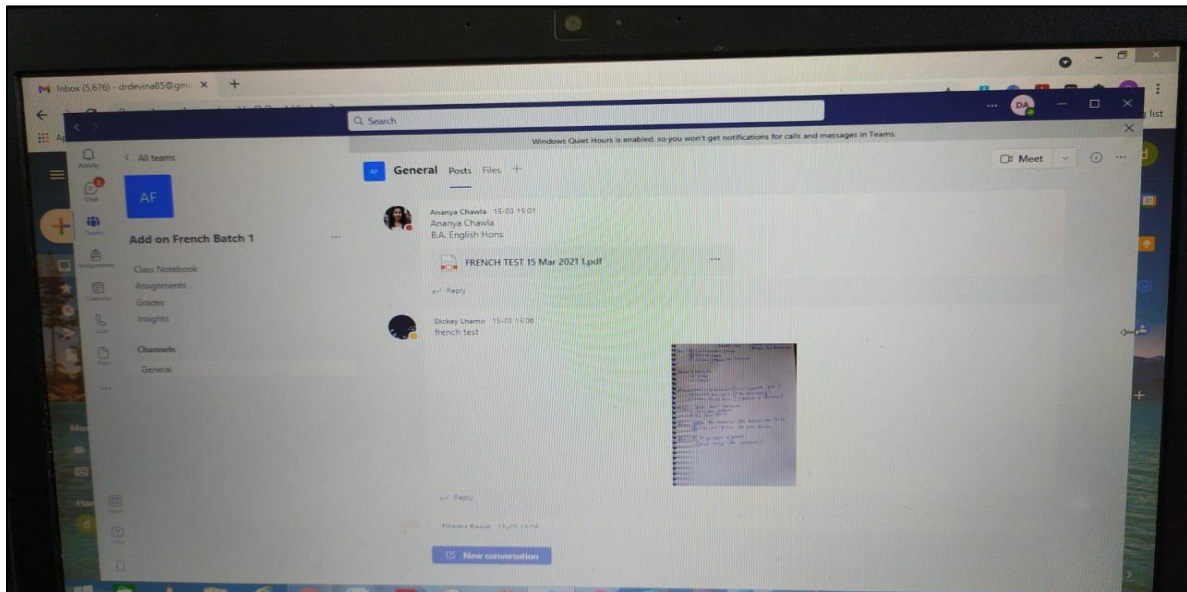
Inbox (5,676) - drdevina85@gm ×  +

Search

DA

list

Windows Quiet Hours is enabled, so you won't get notifications for calls and messages in Teams.

Activity

Chat

Teams

Assignments

Calendar

Calls

Files

< All teams

AF

Add on French Batch 1

Class Notebook

Assignments

Grades

Insights

Channels

General

AF General Posts Files +

Meet

Ananya Chawla 15-03 15:01
Ananya Chawla
B.A. English Hons

FRENCH TEST 15 Mar 2021 1.pdf

Reply

Dickey Lhamo 15-03 15:06
french test

Reply

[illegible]

New conversation